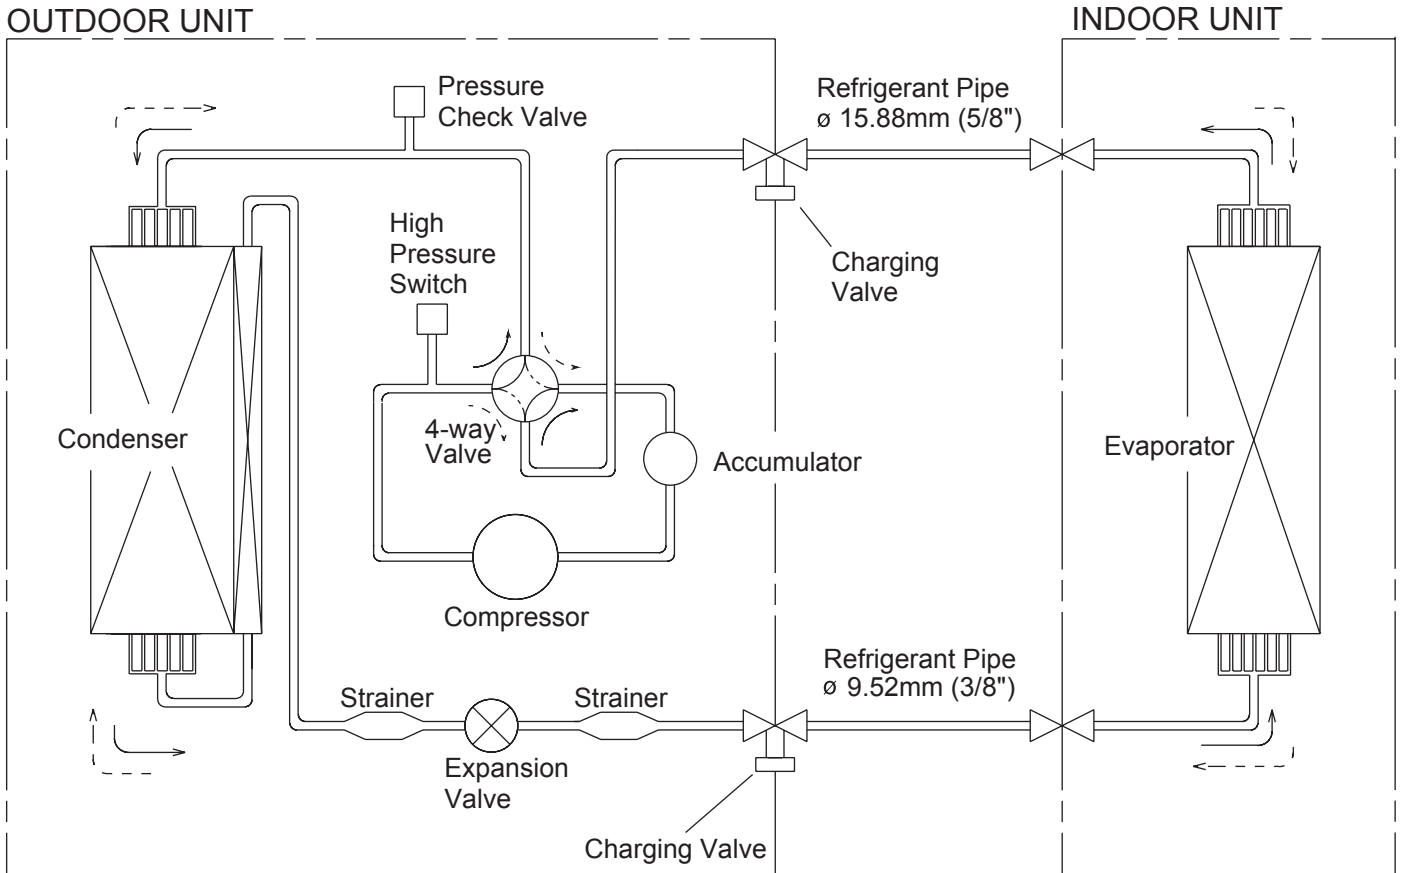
OUTDOOR UNIT

INDOOR UNIT

Pressure Check Valve

Refrigerant Pipe ø 15.88mm (5/8")

High Pressure Switch

Charging Valve

Condenser

4-way Valve

Accumulator

Evaporator

Compressor

Refrigerant Pipe ø 9.52mm (3/8")

Strainer

Strainer

Expansion Valve

Charging Valve